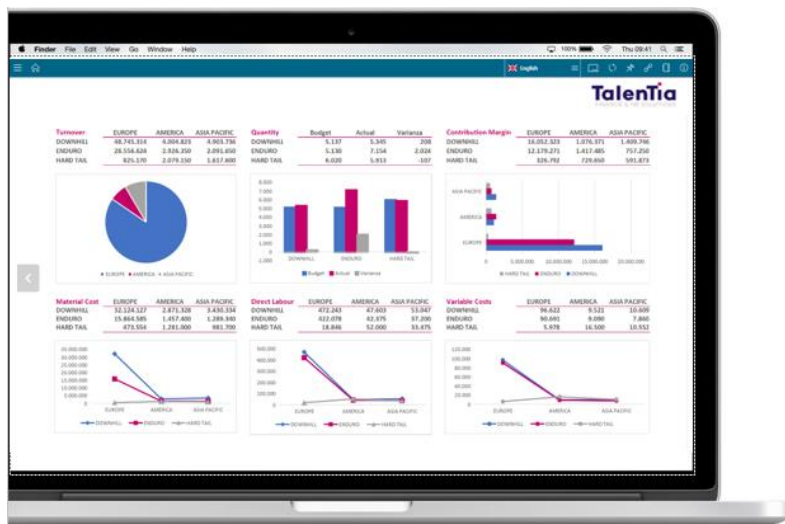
Finder File Edit View Go Window Help

100% Thu 09:41

English

TalenTia

| Turnover | EUROPE | AMERICA | ASIA PACIFIC |
|---|---|---|---|
| DOWNHILL | 48.745.314 | 4.004.823 | 4.903.736 |
| ENDURO | 26.556.624 | 2.928.350 | 2.091.650 |
| HARD TAIL | 825.170 | 2.079.150 | 1.617.800 |

| Quantity | Budget | Actual | Varianza |
|---|---|---|---|
| DOWNHILL | 5.137 | 5.345 | 208 |
| ENDURO | 5.130 | 7.154 | 2.024 |
| HARD TAIL | 6.020 | 5.913 | -107 |

| Contribution Margin | EUROPE | AMERICA | ASIA PACIFIC |
|---|---|---|---|
| DOWNHILL | 16.052.323 | 1.076.371 | 1.409.746 |
| ENDURO | 12.179.271 | 1.417.485 | 757.250 |
| HARD TAIL | 326.792 | 729.450 | 591.873 |

EUROPE AMERICA ASIA PACIFIC

8.000 7.000 6.000 5.000 4.000 3.000 2.000 1.000 0 -1.000
DOWNHILL ENDURO HARD TAIL
Budget Actual Varianza

ASIA PACIFIC AMERICA EUROPE
0 5.000.000 10.000.000 15.000.000 20.000.000
HARD TAIL ENDURO DOWNHILL

| Material Cost | EUROPE | AMERICA | ASIA PACIFIC |
|---|---|---|---|
| DOWNHILL | 32.124.127 | 2.671.328 | 3.430.334 |
| ENDURO | 15.864.585 | 1.457.480 | 1.289.840 |
| HARD TAIL | 473.554 | 1.281.000 | 981.700 |

| Direct Labour | EUROPE | AMERICA | ASIA PACIFIC |
|---|---|---|---|
| DOWNHILL | 472.243 | 47.603 | 53.047 |
| ENDURO | 422.078 | 42.375 | 37.200 |
| HARD TAIL | 18.846 | 52.000 | 33.475 |

| Variable Costs | EUROPE | AMERICA | ASIA PACIFIC |
|---|---|---|---|
| DOWNHILL | 96.622 | 9.521 | 10.609 |
| ENDURO | 90.681 | 9.090 | 7.860 |
| HARD TAIL | 5.978 | 16.500 | 10.552 |

35.000.000 30.000.000 25.000.000 20.000.000 15.000.000 10.000.000 5.000.000 0
EUROPE AMERICA ASIA PACIFIC
DOWNHILL ENDURO HARD TAIL

500.000 400.000 300.000 200.000 100.000 0
EUROPE AMERICA ASIA PACIFIC
DOWNHILL ENDURO HARD TAIL

120.000 100.000 80.000 60.000 40.000 20.000 0
EUROPE AMERICA ASIA PACIFIC
DOWNHILL ENDURO HARD TAIL